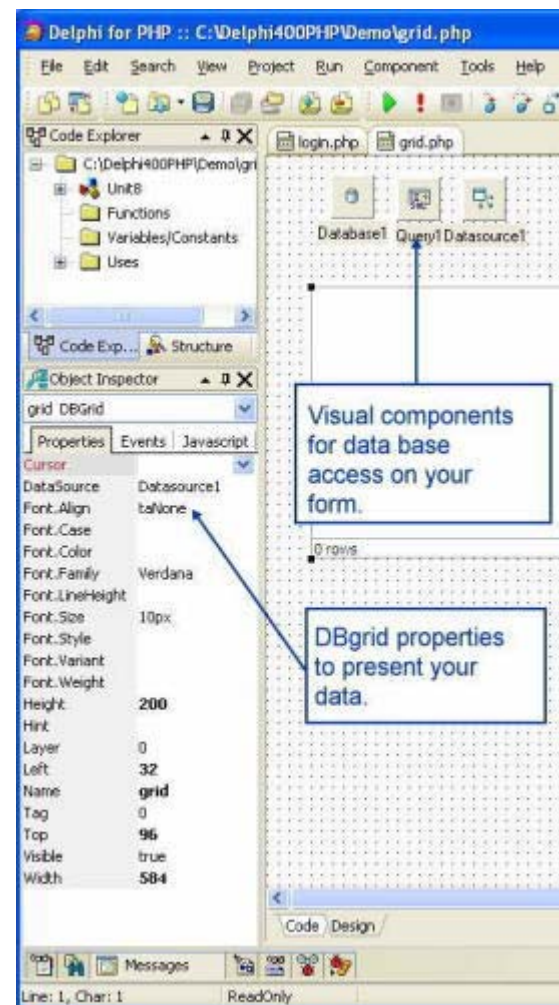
Delphi for PHP :: C:\Delphi400PHP\Demo\grid.php

File Edit Search View Project Run Component Tools Help

Code Explorer

C:\Delphi400PHP\Demo\gri

Unit8

Functions

Variables/Constants

Uses

Code Exp... Structure

Object Inspector

grid DBGrid

Properties Events Javascript

| | |
|---|---|
| Cursor | |
| DataSource | Datasource1 |
| Font.Align | taNone |
| Font.Case | |
| Font.Color | |
| Font.Family | Verdana |
| Font.LineHeight | |
| Font.Size | 10px |
| Font.Style | |
| Font.Variant | |
| Font.Weight | |
| Height | 200 |
| Hint | |
| Layer | 0 |
| Left | 32 |
| Name | grid |
| Tag | 0 |
| Top | 96 |
| Visible | true |
| Width | 584 |

login.php grid.php

Database1 Query1 Datasource1

Visual components for data base access on your form.

0 rows

DBgrid properties to present your data.

Code Design

Messages

Line: 1, Char: 1 ReadOnly